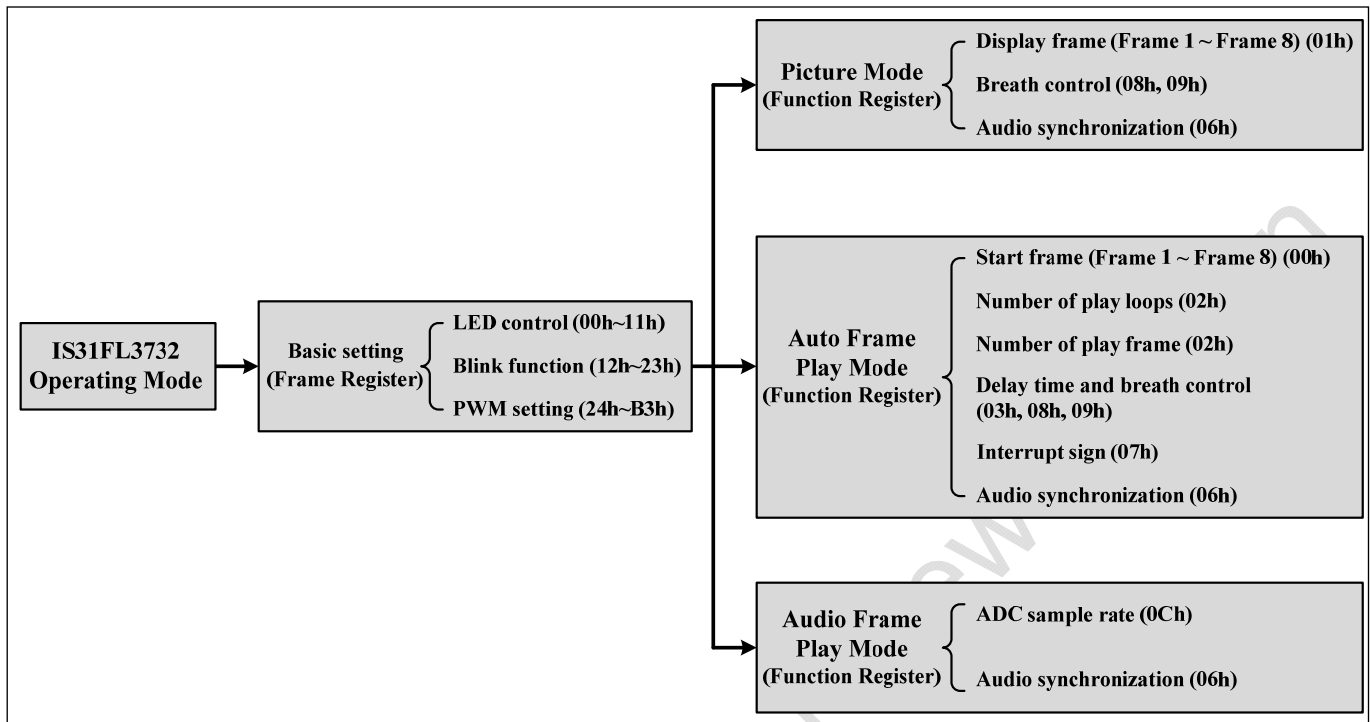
IS31FL3732 Operating Mode

Basic setting (Frame Register)

LED control (00h~11h)

Blink function (12h~23h)

PWM setting (24h~B3h)

Picture Mode (Function Register)

Display frame (Frame 1 ~ Frame 8) (01h)

Breath control (08h, 09h)

Audio synchronization (06h)

Auto Frame Play Mode (Function Register)

Start frame (Frame 1 ~ Frame 8) (00h)

Number of play loops (02h)

Number of play frame (02h)

Delay time and breath control (03h, 08h, 09h)

Interrupt sign (07h)

Audio synchronization (06h)

Audio Frame Play Mode (Function Register)

ADC sample rate (0Ch)

Audio synchronization (06h)